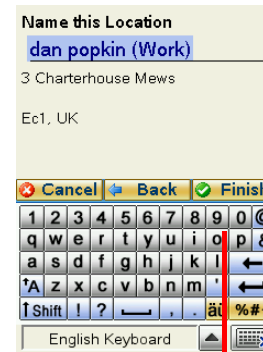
Name this Location

dan popkin (Work)

3 Charterhouse Mews

Ec1, UK

Cancel Back Finish

1 2 3 4 5 6 7 8 9 0 @

q w e r t y u i o p &

a s d f g h j k l

A z x c v b n m '

Shift ! ? , . äü %#

English Keyboard